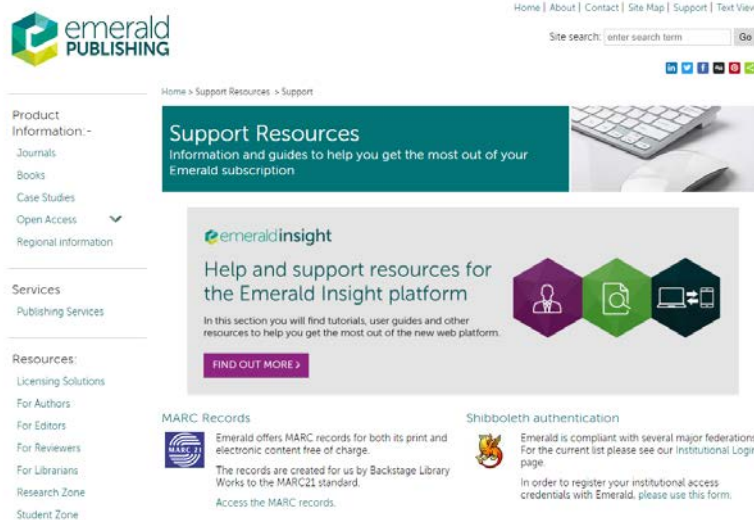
emerald PUBLISHING

Home | About | Contact | Site Map | Support | Text View

Site search: enter search term Go

Product Information:-
Journals
Books
Case Studies
Open Access
Regional information

Services
Publishing Services

Resources:
Licensing Solutions
For Authors
For Editors
For Reviewers
For Librarians
Research Zone
Student Zone

Home > Support Resources > Support

Support Resources
Information and guides to help you get the most out of your Emerald subscription

emeraldinsight

Help and support resources for the Emerald Insight platform

In this section you will find tutorials, user guides and other resources to help you get the most out of the new web platform.

FIND OUT MORE >

MARC Records

MARC 21

Emerald offers MARC records for both its print and electronic content free of charge.

The records are created for us by Backstage Library Works to the MARC21 standard.

Access the MARC records.

Shibboleth authentication

Emerald is compliant with several major federations. For the current list please see our Institutional Login page.

In order to register your institutional access credentials with Emerald, please use this form.